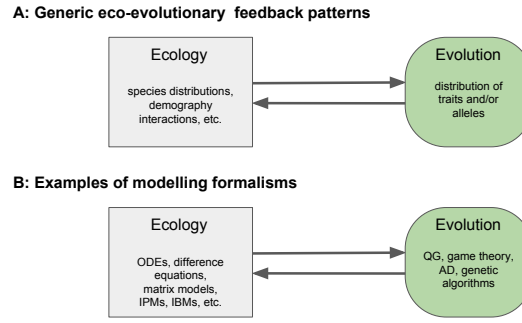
A: Generic eco-evolutionary feedback patterns

Ecology

species distributions, demography interactions, etc.

Evolution

distribution of traits and/or alleles

B: Examples of modelling formalisms

Ecology

ODEs, difference equations, matrix models, IPMs, IBMs, etc.

Evolution

QG, game theory, AD, genetic algorithms